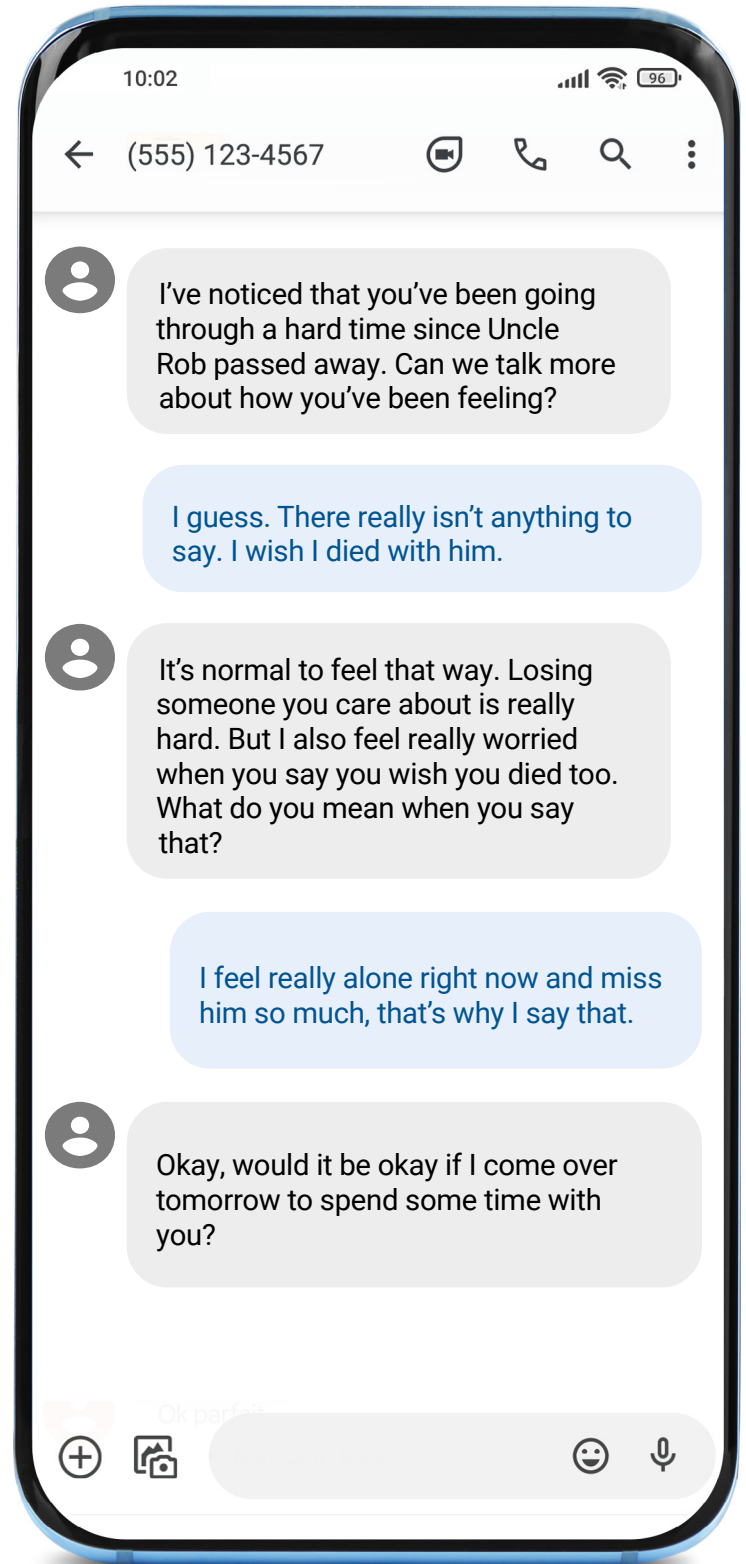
10:02

96

(555) 123-4567

I’ve noticed that you’ve been going through a hard time since Uncle Rob passed away. Can we talk more about how you’ve been feeling?

I guess. There really isn’t anything to say. I wish I died with him.

It’s normal to feel that way. Losing someone you care about is really hard. But I also feel really worried when you say you wish you died too. What do you mean when you say that?

I feel really alone right now and miss him so much, that’s why I say that.

Okay, would it be okay if I come over tomorrow to spend some time with you?

Ok perfect